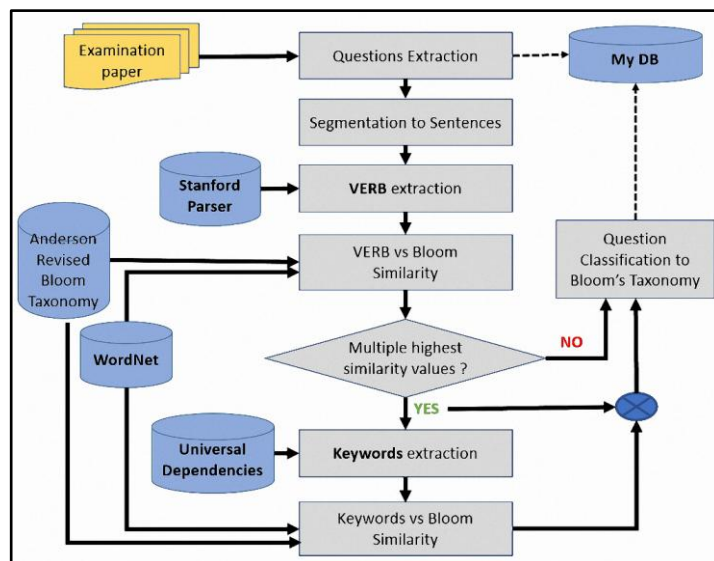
Examination paper

Questions Extraction

My DB

Segmentation to Sentences

Stanford Parser

VERB extraction

Anderson Revised Bloom Taxonomy

VERB vs Bloom Similarity

Question Classification to Bloom's Taxonomy

WordNet

Multiple highest similarity values ?

NO

YES

Universal Dependencies

Keywords extraction

Keywords vs Bloom Similarity